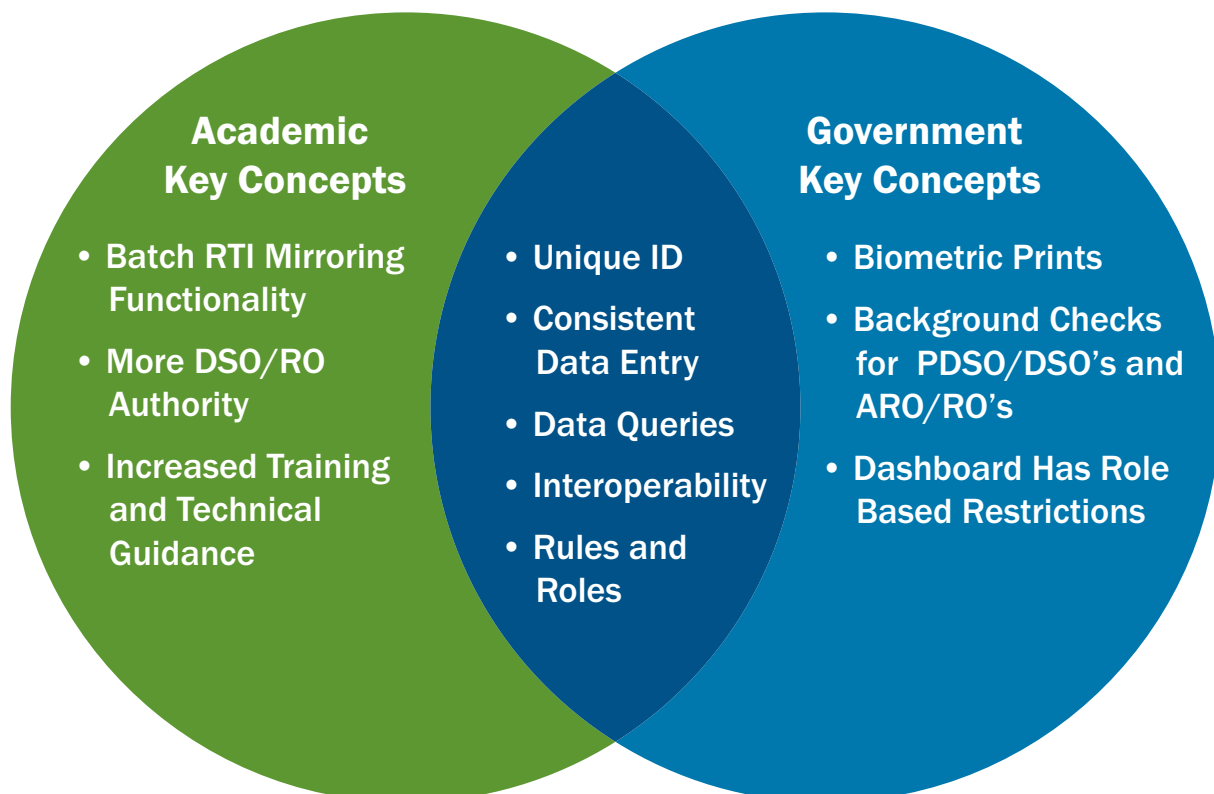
Academic Key Concepts

- Batch RTI Mirroring Functionality
- More DSO/RO Authority
- Increased Training and Technical Guidance

- Unique ID
- Consistent Data Entry
- Data Queries
- Interoperability
- Rules and Roles

Government Key Concepts

- Biometric Prints
- Background Checks for PDSO/DSO's and ARO/RO's
- Dashboard Has Role Based Restrictions